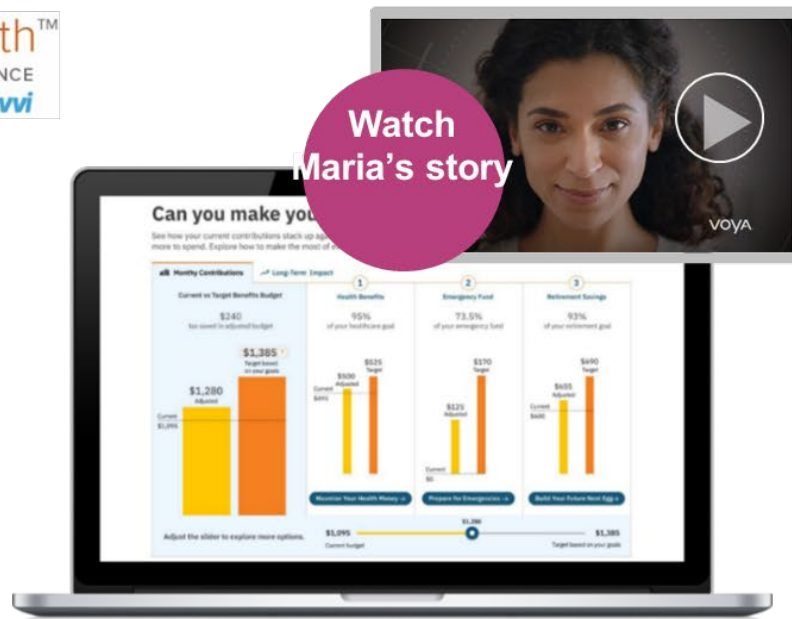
th™
NCE
wi

Watch
Maria's story

VOYA

Can you make you

See how your current contributions stack up ag
more to spend. Explore how to make the most of

Monthly Contributions | Long-Term Impact

Current vs Target Benefits Budget

$240
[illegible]

$1,385
Target based on your goals

$1,280
Adjusted

Current
$1,095

1
Health Benefits
95%
of your healthcare goal
$500
Adjusted
$525
Target
Current
$495
Maximize Your Health Money

2
Emergency Fund
73.5%
of your emergency fund
$125
Adjusted
$170
Target
Current
$0
Prepare for Emergencies

3
Retirement Savings
93%
of your retirement goal
$655
Adjusted
$690
Target
Current
$600
Build Your Future Nest Egg

Adjust the slider to explore more options.

$1,095
Current budget
$1,280
$1,385
Target based on your goals